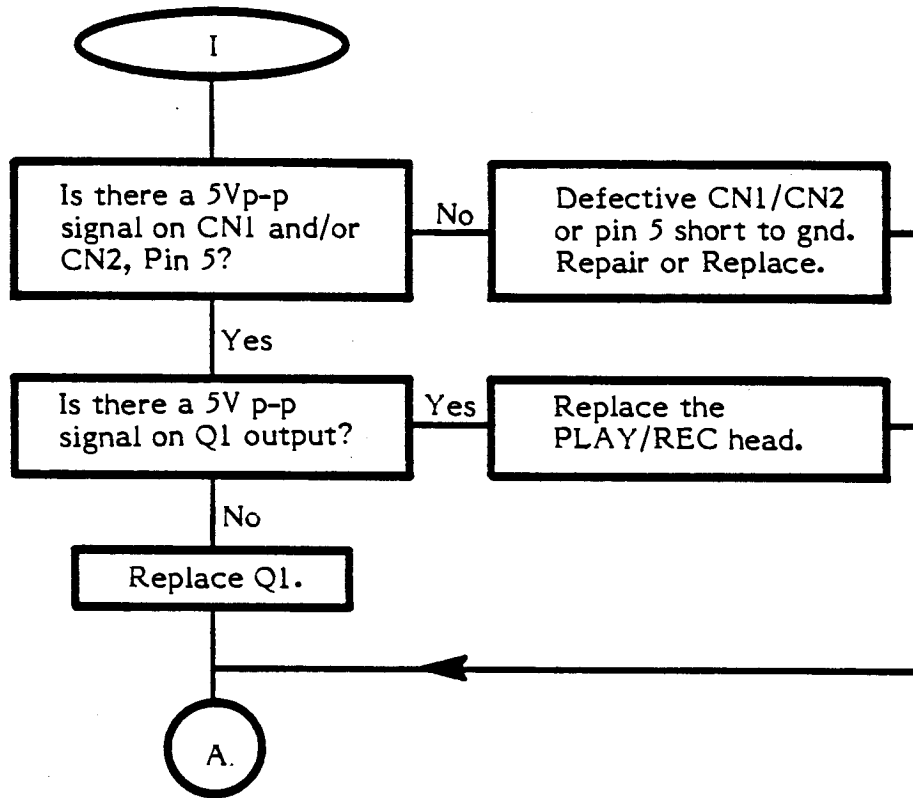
I

Is there a 5Vp-p signal on CN1 and/or CN2, Pin 5?

No

Defective CN1/CN2 or pin 5 short to gnd. Repair or Replace.

Yes

Is there a 5V p-p signal on Q1 output?

Yes

Replace the PLAY/REC head.

No

Replace Q1.

A.